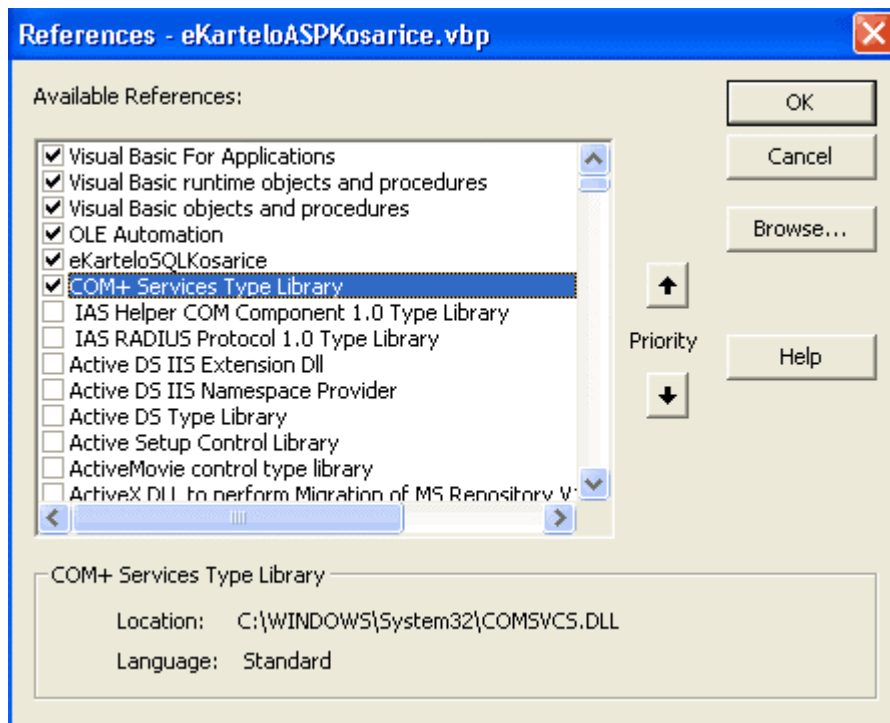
References - eKarteloASPKosarice.vbp

Available References:

☑ Visual Basic For Applications
☑ Visual Basic runtime objects and procedures
☑ Visual Basic objects and procedures
☑ OLE Automation
☑ eKarteloSQLKosarice
☑ COM+ Services Type Library
☐ IAS Helper COM Component 1.0 Type Library
☐ IAS RADIUS Protocol 1.0 Type Library
☐ Active DS IIS Extension Dll
☐ Active DS IIS Namespace Provider
☐ Active DS Type Library
☐ Active Setup Control Library
☐ ActiveMovie control type library
☐ ActiveX DLL to perform Migration of MS Repository V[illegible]

OK
Cancel
Browse...
Priority
Help

COM+ Services Type Library
Location: C:\WINDOWS\System32\COMSVCS.DLL
Language: Standard